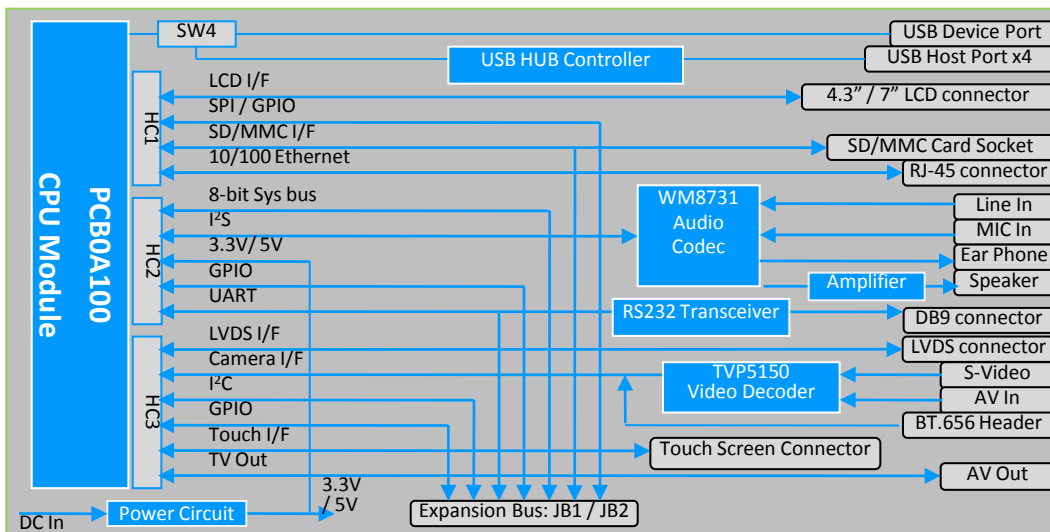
PCB0A100
CPU Module

SW4
USB HUB Controller
USB Device Port
USB Host Port x4

HC1
LCD I/F
SPI / GPIO
SD/MMC I/F
10/100 Ethernet
4.3" / 7" LCD connector
SD/MMC Card Socket
RJ-45 connector

HC2
8-bit Sys bus
I$^2$S
3.3V/ 5V
GPIO
UART
WM8731
Audio
Codec
Line In
MIC In
Ear Phone
Amplifier
Speaker
RS232 Transceiver
DB9 connector

HC3
LVDS I/F
Camera I/F
I$^2$C
GPIO
Touch I/F
TV Out
LVDS connector
TVP5150
Video Decoder
S-Video
AV In
BT.656 Header
Touch Screen Connector
AV Out

DC In
Power Circuit
3.3V
/ 5V
Expansion Bus: JB1 / JB2